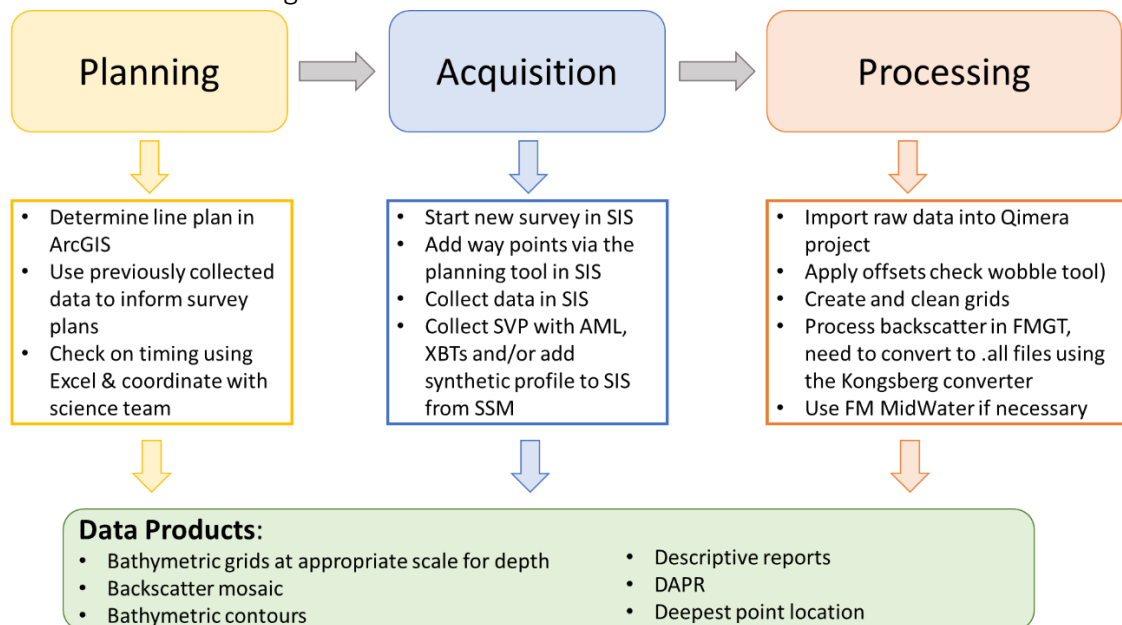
Planning

Acquisition

Processing

- Determine line plan in ArcGIS
- Use previously collected data to inform survey plans
- Check on timing using Excel & coordinate with science team

- Start new survey in SIS
- Add way points via the planning tool in SIS
- Collect data in SIS
- Collect SVP with AML, XBTs and/or add synthetic profile to SIS from SSM

- Import raw data into Qimera project
- Apply offsets check wobble tool)
- Create and clean grids
- Process backscatter in FMGT, need to convert to .all files using the Kongsberg converter
- Use FM MidWater if necessary

**Data Products**:
- Bathymetric grids at appropriate scale for depth
- Backscatter mosaic
- Bathymetric contours

- Descriptive reports
- DAPR
- Deepest point location